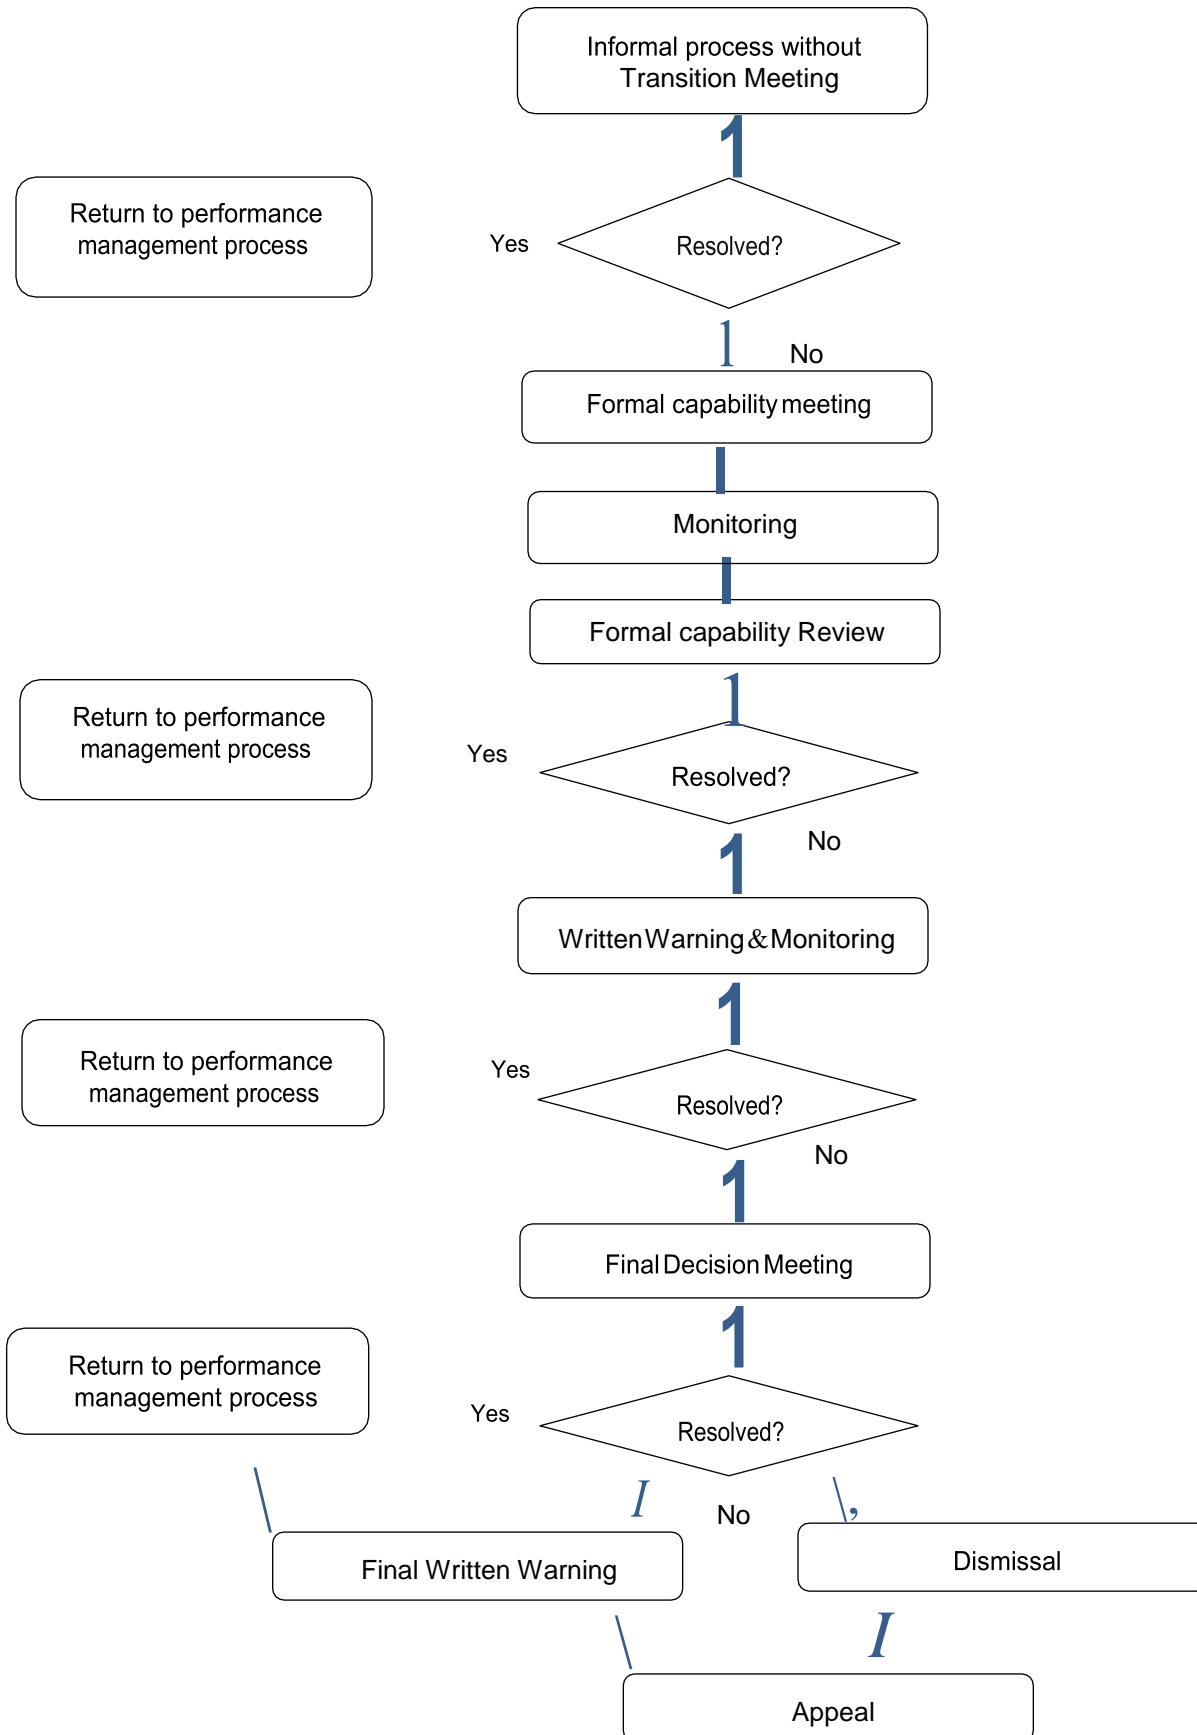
Informal process without Transition Meeting

Return to performance management process

Yes

Resolved?

No

Formal capability meeting

Monitoring

Formal capability Review

Return to performance management process

Yes

Resolved?

No

Written Warning & Monitoring

Return to performance management process

Yes

Resolved?

No

Final Decision Meeting

Return to performance management process

Yes

Resolved?

No

Final Written Warning

Dismissal

Appeal